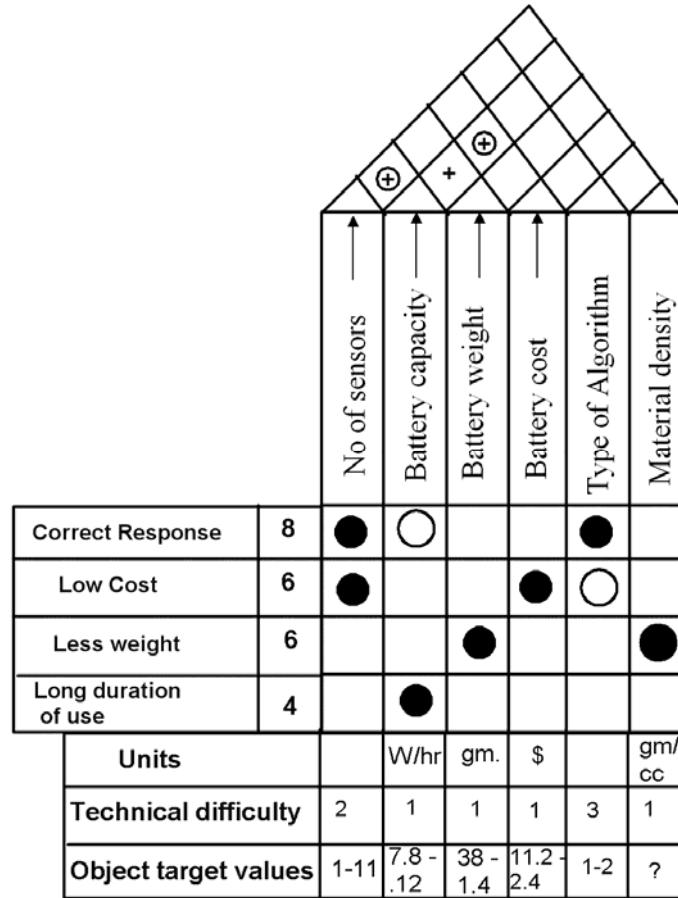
⊕ + ⊕

| | | No of sensors | Battery capacity | Battery weight | Battery cost | Type of Algorithm | Material density |
|---|---|---|---|---|---|---|---|
| Correct Response | 8 | ● | ○ | | | ● | |
| Low Cost | 6 | ● | | | ● | ○ | |
| Less weight | 6 | | | ● | | | ● |
| Long duration of use | 4 | | ● | | | | |

| | | | | | | |
|---|---|---|---|---|---|---|
| Units | | W/hr | gm. | $ | | gm/cc |
| Technical difficulty | 2 | 1 | 1 | 1 | 3 | 1 |
| Object target values | 1-11 | 7.8 - .12 | 38 - 1.4 | 11.2 - 2.4 | 1-2 | ? |